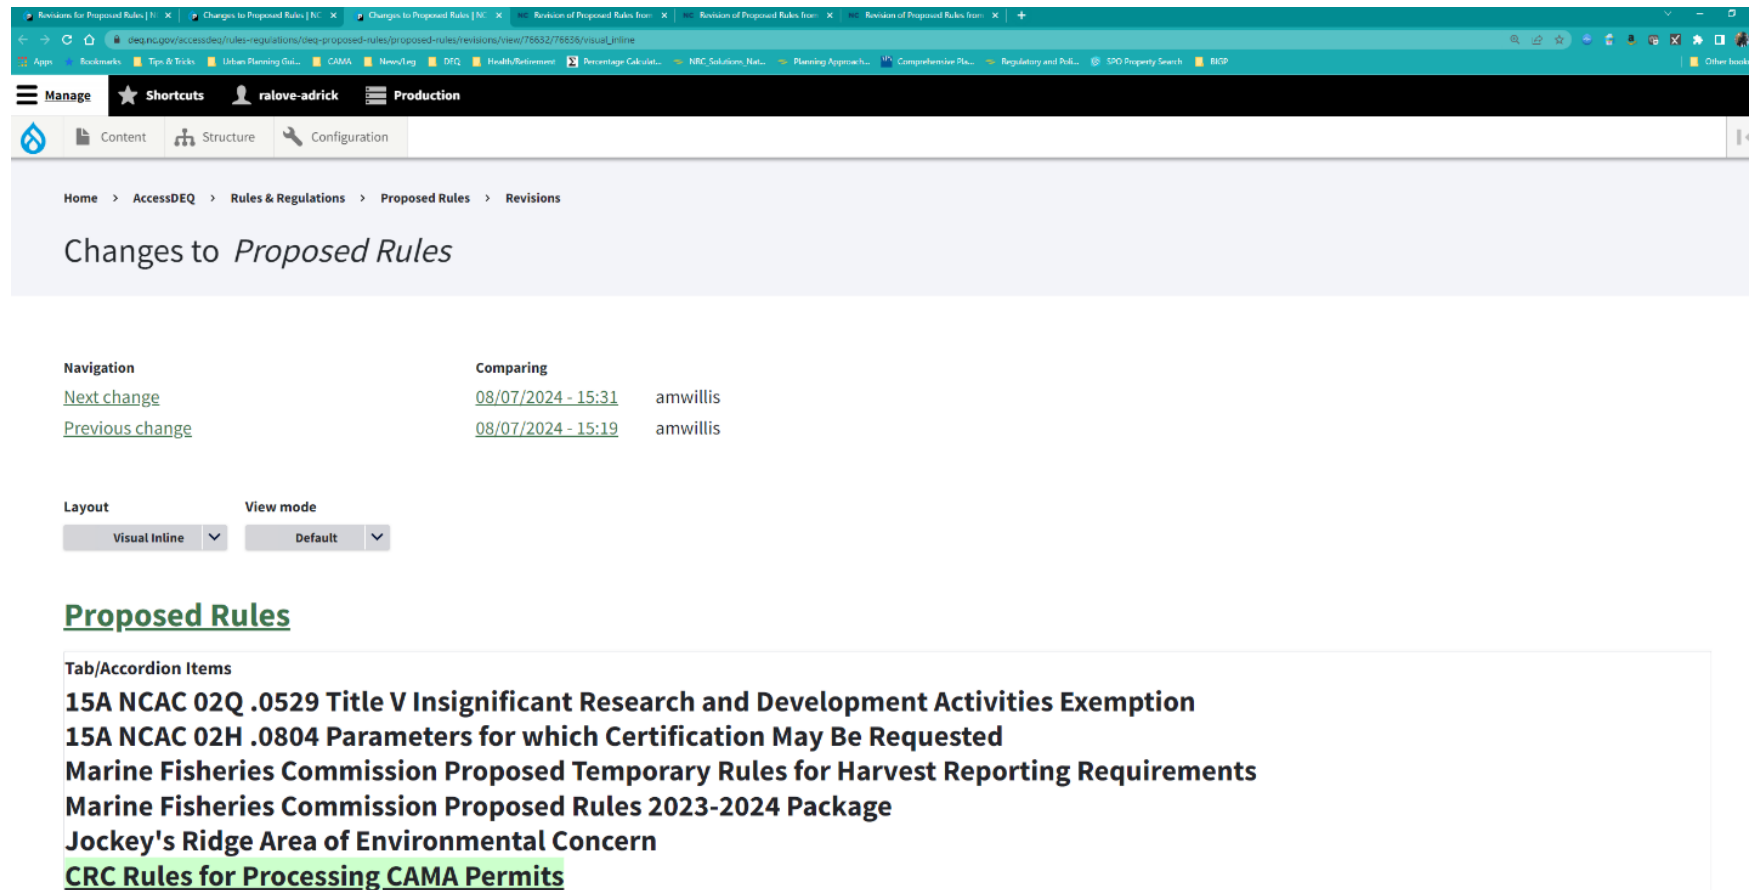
Revisions for Proposed Rules | N ×
Changes to Proposed Rules | NC ×
Changes to Proposed Rules | NC ×
Revision of Proposed Rules from ×
Revision of Proposed Rules from ×
Revision of Proposed Rules from ×

deq.nc.gov/accessdeq/rules-regulations/deq-proposed-rules/proposed-rules/revisions/view/76632/76636/visual_inline

Apps Bookmarks Tips & Tricks Urban Planning Gui... CAMA News/Leg DEQ Health/Retirement Percentage Calculat... NBC Solutions, Nat... Planning Approach... Comprehensive Pla... Regulatory and Poli... SPO Property Search BIGP Other book

Manage Shortcuts ralove-adrick Production

Content Structure Configuration

Home > AccessDEQ > Rules & Regulations > Proposed Rules > Revisions

Changes to *Proposed Rules*

Navigation
Next change
Previous change

Comparing
08/07/2024 - 15:31 amwillis
08/07/2024 - 15:19 amwillis

Layout
Visual Inline

View mode
Default

Proposed Rules

Tab/Accordion Items
15A NCAC 02Q .0529 Title V Insignificant Research and Development Activities Exemption
15A NCAC 02H .0804 Parameters for which Certification May Be Requested
Marine Fisheries Commission Proposed Temporary Rules for Harvest Reporting Requirements
Marine Fisheries Commission Proposed Rules 2023-2024 Package
Jockey's Ridge Area of Environmental Concern
CRC Rules for Processing CAMA Permits